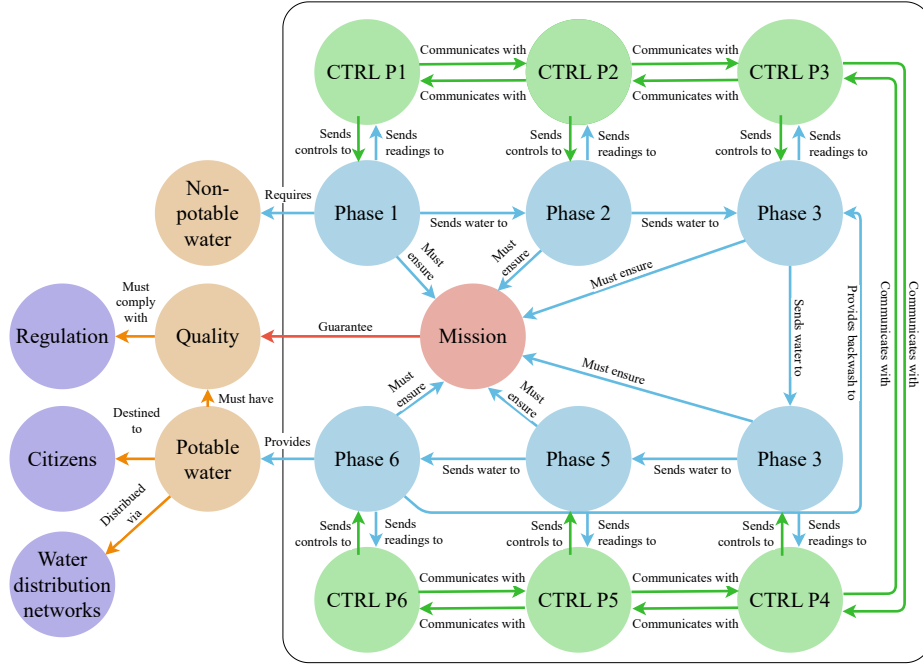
CTRL P1
Communicates with
Communicates with
CTRL P2
Communicates with
Communicates with
CTRL P3

Sends controls to
Sends readings to
Sends controls to
Sends readings to
Sends controls to
Sends readings to

Non-potable water
Requires
Phase 1
Sends water to
Phase 2
Sends water to
Phase 3

Must ensure
Must ensure
Must ensure

Must comply with
Regulation
Quality
Guarantee
Mission
Sends water to
Provides backwash to
Communicates with
Communicates with

Must have
Must ensure
Must ensure
Must ensure
Destined to
Citizens
Potable water
Provides
Phase 6
Sends water to
Phase 5
Sends water to
Phase 3

Distribued via
Water distribution networks

Sends controls to
Sends readings to
Sends controls to
Sends readings to
Sends controls to
Sends readings to

CTRL P6
Communicates with
Communicates with
CTRL P5
Communicates with
Communicates with
CTRL P4